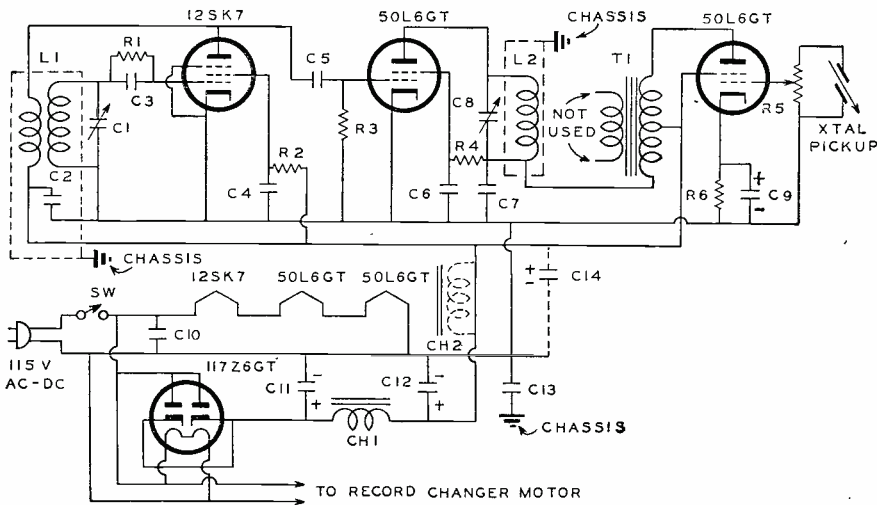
12SK7
50L6GT
CHASSIS
50L6GT
L1
R1
C3
C5
C1
C8
L2
T1
R5
XTAL PICKUP
NOT USED
R4
R3
R2
C2
C4
C6
C7
R6
C9
+
-
CHASSIS
SW
12SK7
50L6GT
50L6GT
C14
C10
CH2
115 V AC-DC
117Z6GT
C11
C12
CH1
C13
CHASSIS
TO RECORD CHANGER MOTOR